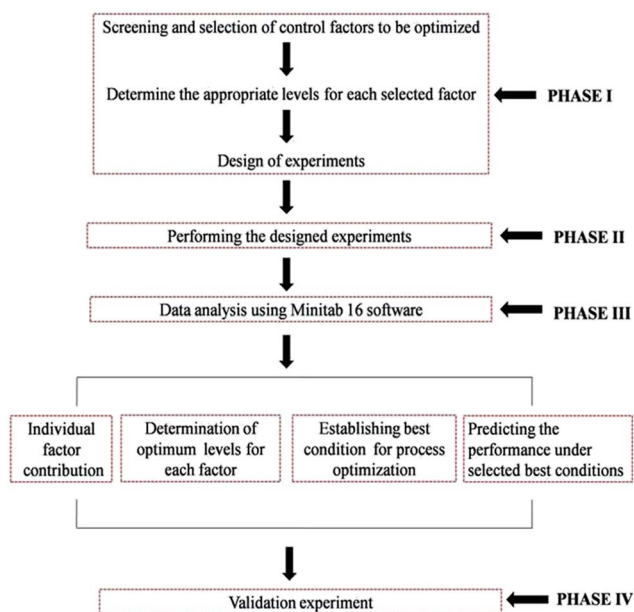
Screening and selection of control factors to be optimized

Determine the appropriate levels for each selected factor

PHASE I

Design of experiments

Performing the designed experiments

PHASE II

Data analysis using Minitab 16 software

PHASE III

Individual factor contribution

Determination of optimum levels for each factor

Establishing best condition for process optimization

Predicting the performance under selected best conditions

Validation experiment

PHASE IV